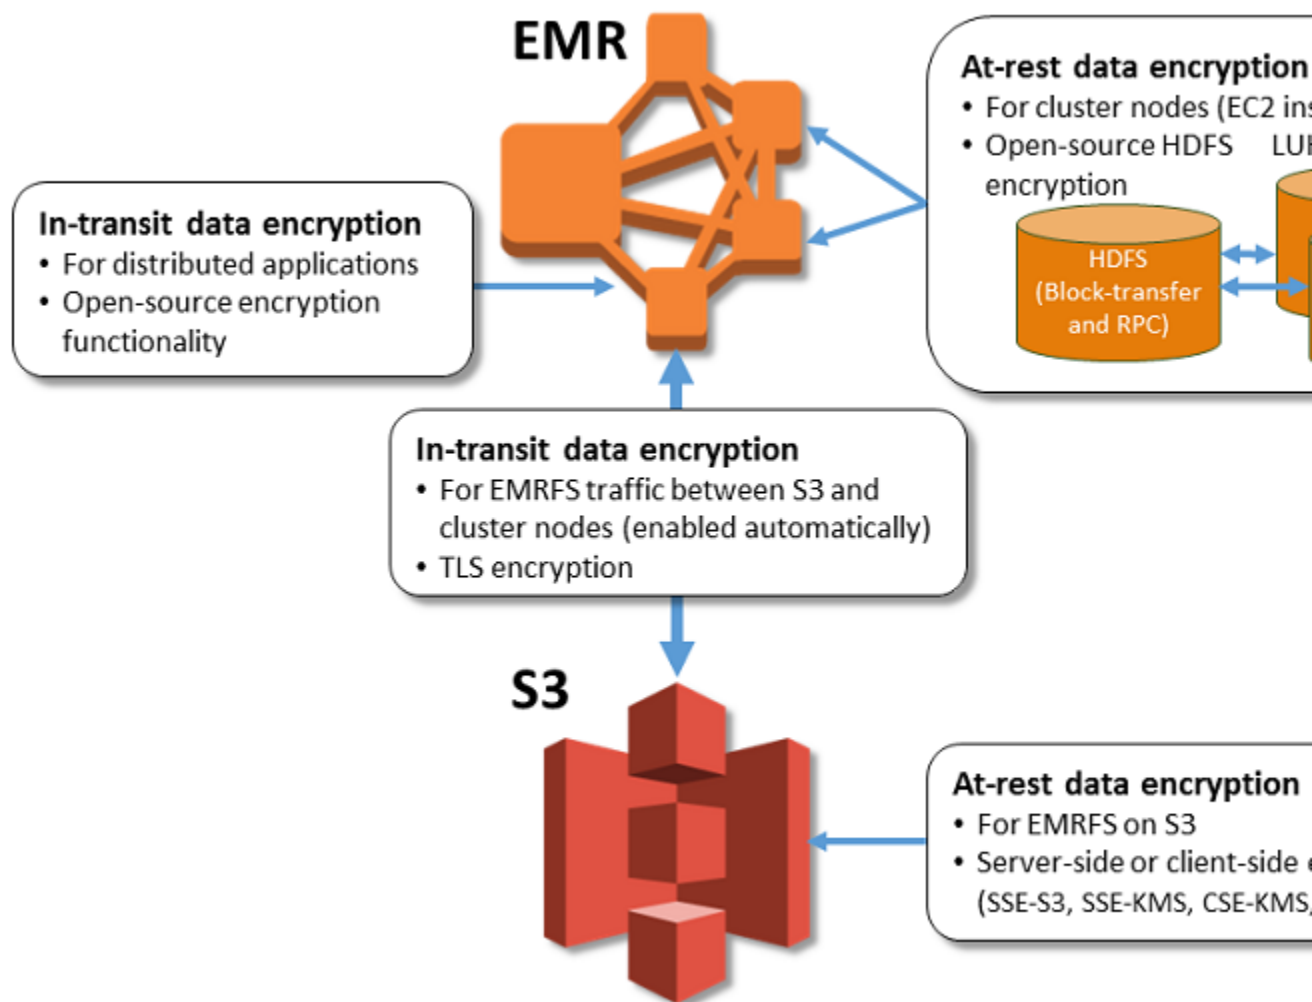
EMR

At-rest data encryption
• For cluster nodes (EC2 ins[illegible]
• Open-source HDFS encryption
LU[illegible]

HDFS (Block-transfer and RPC)

In-transit data encryption
• For distributed applications
• Open-source encryption functionality

In-transit data encryption
• For EMRFS traffic between S3 and cluster nodes (enabled automatically)
• TLS encryption

S3

At-rest data encryption
• For EMRFS on S3
• Server-side or client-side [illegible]
(SSE-S3, SSE-KMS, CSE-KMS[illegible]